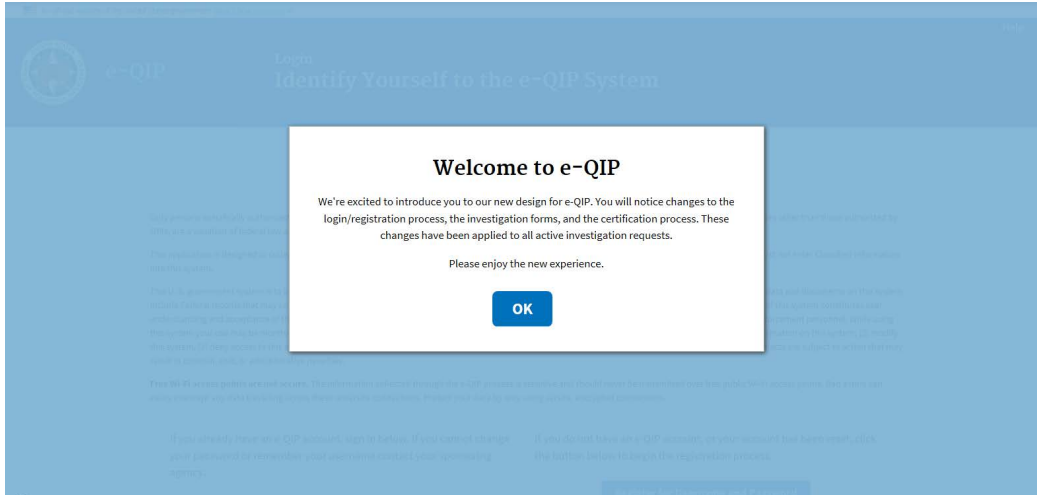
e-QIP

Login
Identify Yourself to the e-QIP System

Welcome to e-QIP

We're excited to introduce you to our new design for e-QIP. You will notice changes to the login/registration process, the investigation forms, and the certification process. These changes have been applied to all active investigation requests.

Please enjoy the new experience.

OK

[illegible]

If you already have an e-QIP account, sign in below. If you cannot change your password or remember your username contact your sponsoring agency.

If you do not have an e-QIP account, or your account has been reset, click the button below to begin the registration process.